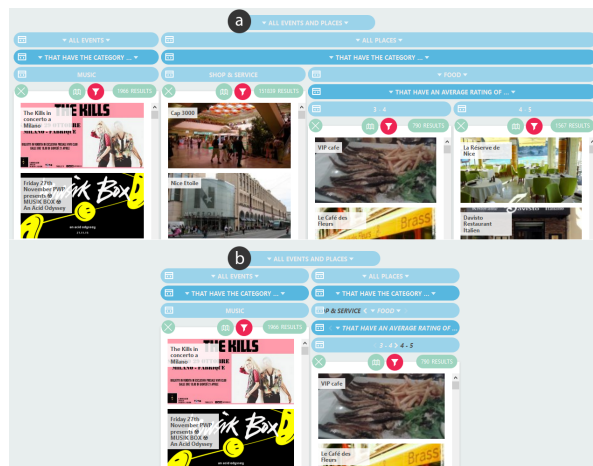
a

▾ ALL EVENTS AND PLACES ▾

▾ ALL EVENTS ▾

▾ ALL PLACES ▾

▾ THAT HAVE THE CATEGORY ... ▾

▾ THAT HAVE THE CATEGORY ... ▾

MUSIC

SHOP & SERVICE

▾ FOOD ▾

1986 RESULTS

13189 RESULTS

▾ THAT HAVE AN AVERAGE RATING OF ... ▾

3 - 4

4 - 5

790 RESULTS

1567 RESULTS

The Kills in concerto a Milano

THE KILLS

Friday 27th November PWP presents ☻ MUSIK BOX ☻ An Acid Odyssey

Musik Box

Cap 3000

Nice Etoile

VIP cafe

Le Café des Fleurs

La Reserve de Nice

Davisto Restaurant Italien

b

▾ ALL EVENTS AND PLACES ▾

▾ ALL EVENTS ▾

▾ ALL PLACES ▾

▾ THAT HAVE THE CATEGORY ... ▾

▾ THAT HAVE THE CATEGORY ... ▾

MUSIC

P & SERVICE ✕ ▾ FOOD ▾

1986 RESULTS

▾ THAT HAVE AN AVERAGE RATING OF ... ▾

3 - 4 ✕ 4 - 5

790 RESULTS

The Kills in concerto a Milano

THE KILLS

Friday 27th November PWP presents ☻ MUSIK BOX ☻ An Acid Odyssey

Musik Box

VIP cafe

Le Café des Fleurs